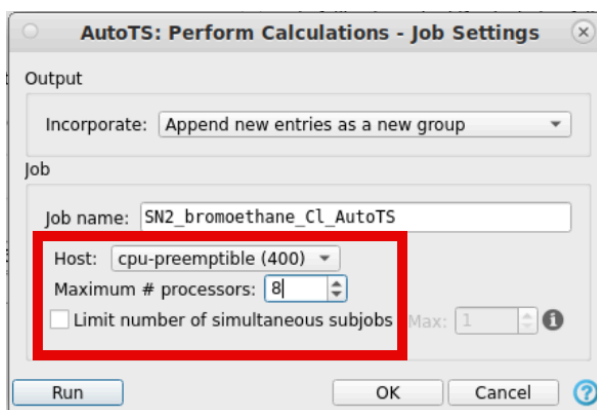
AutoTS: Perform Calculations - Job Settings

Output

Incorporate: Append new entries as a new group

Job

Job name: SN2_bromoethane_Cl_AutoTS

Host: cpu-preemptible (400)

Maximum # processors: 8

Limit number of simultaneous subjobs Max: 1

Run OK Cancel